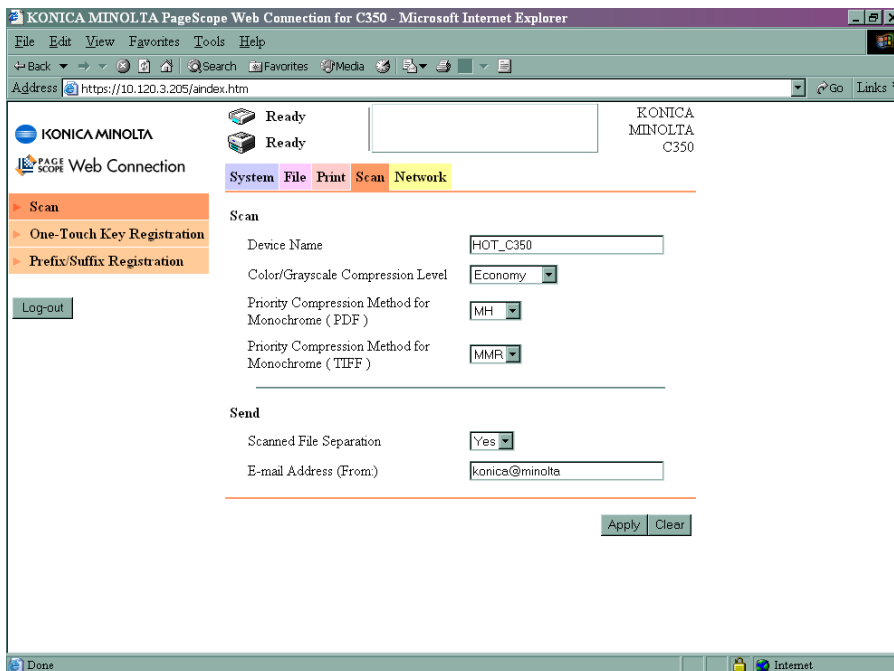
KONICA MINOLTA PageScope Web Connection for C350 - Microsoft Internet Explorer

File Edit View Favorites Tools Help

Back Search Favorites Media

Address https://10.120.3.205/aindex.htm Go Links

KONICA MINOLTA

PAGE SCOPE Web Connection

Ready

Ready

KONICA MINOLTA C350

System File Print Scan Network

Scan

One-Touch Key Registration

Prefix/Suffix Registration

Log-out

Scan

Device Name HOT_C350

Color/Grayscale Compression Level Economy

Priority Compression Method for Monochrome ( PDF ) MH

Priority Compression Method for Monochrome ( TIFF ) MMR

Send

Scanned File Separation Yes

E-mail Address (From:) konica@minolta

Apply Clear

Done

Internet